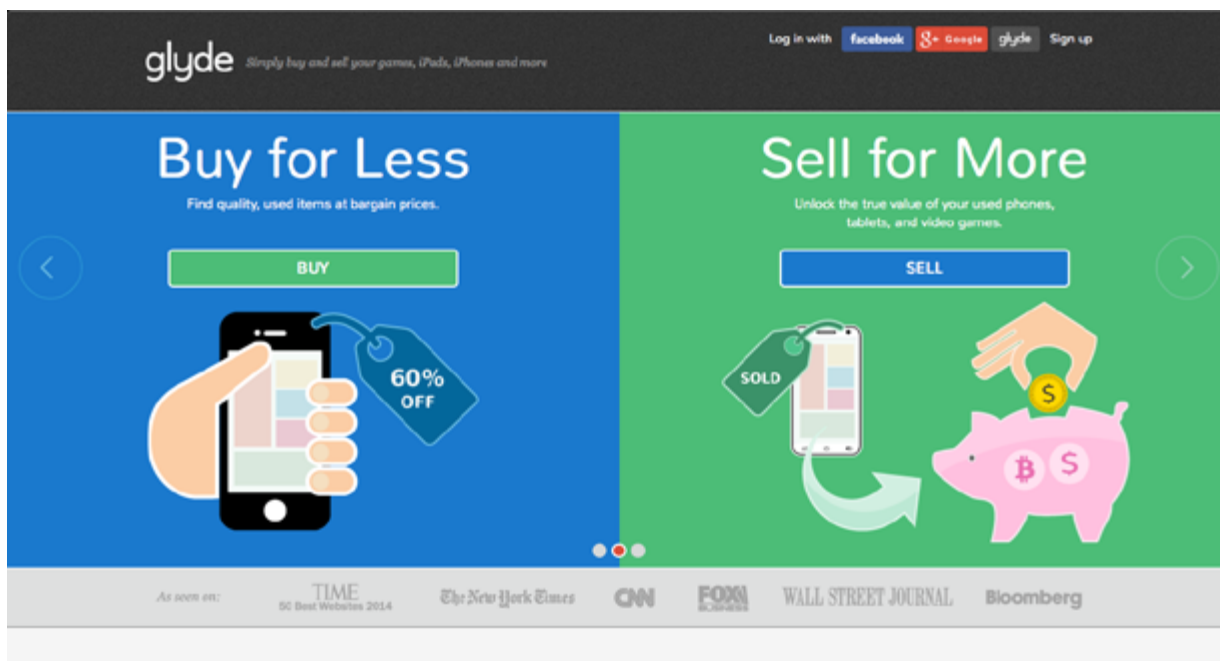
glyde Simply buy and sell your games, iPads, iPhones and more

Log in with facebook g+ Google glyde Sign up

Buy for Less

Find quality, used items at bargain prices.

BUY

60% OFF

Sell for More

Unlock the true value of your used phones, tablets, and video games.

SELL

SOLD

$

B $

As seen on: TIME 50 Best Websites 2014 The New York Times CNN FOX BUSINESS WALL STREET JOURNAL Bloomberg